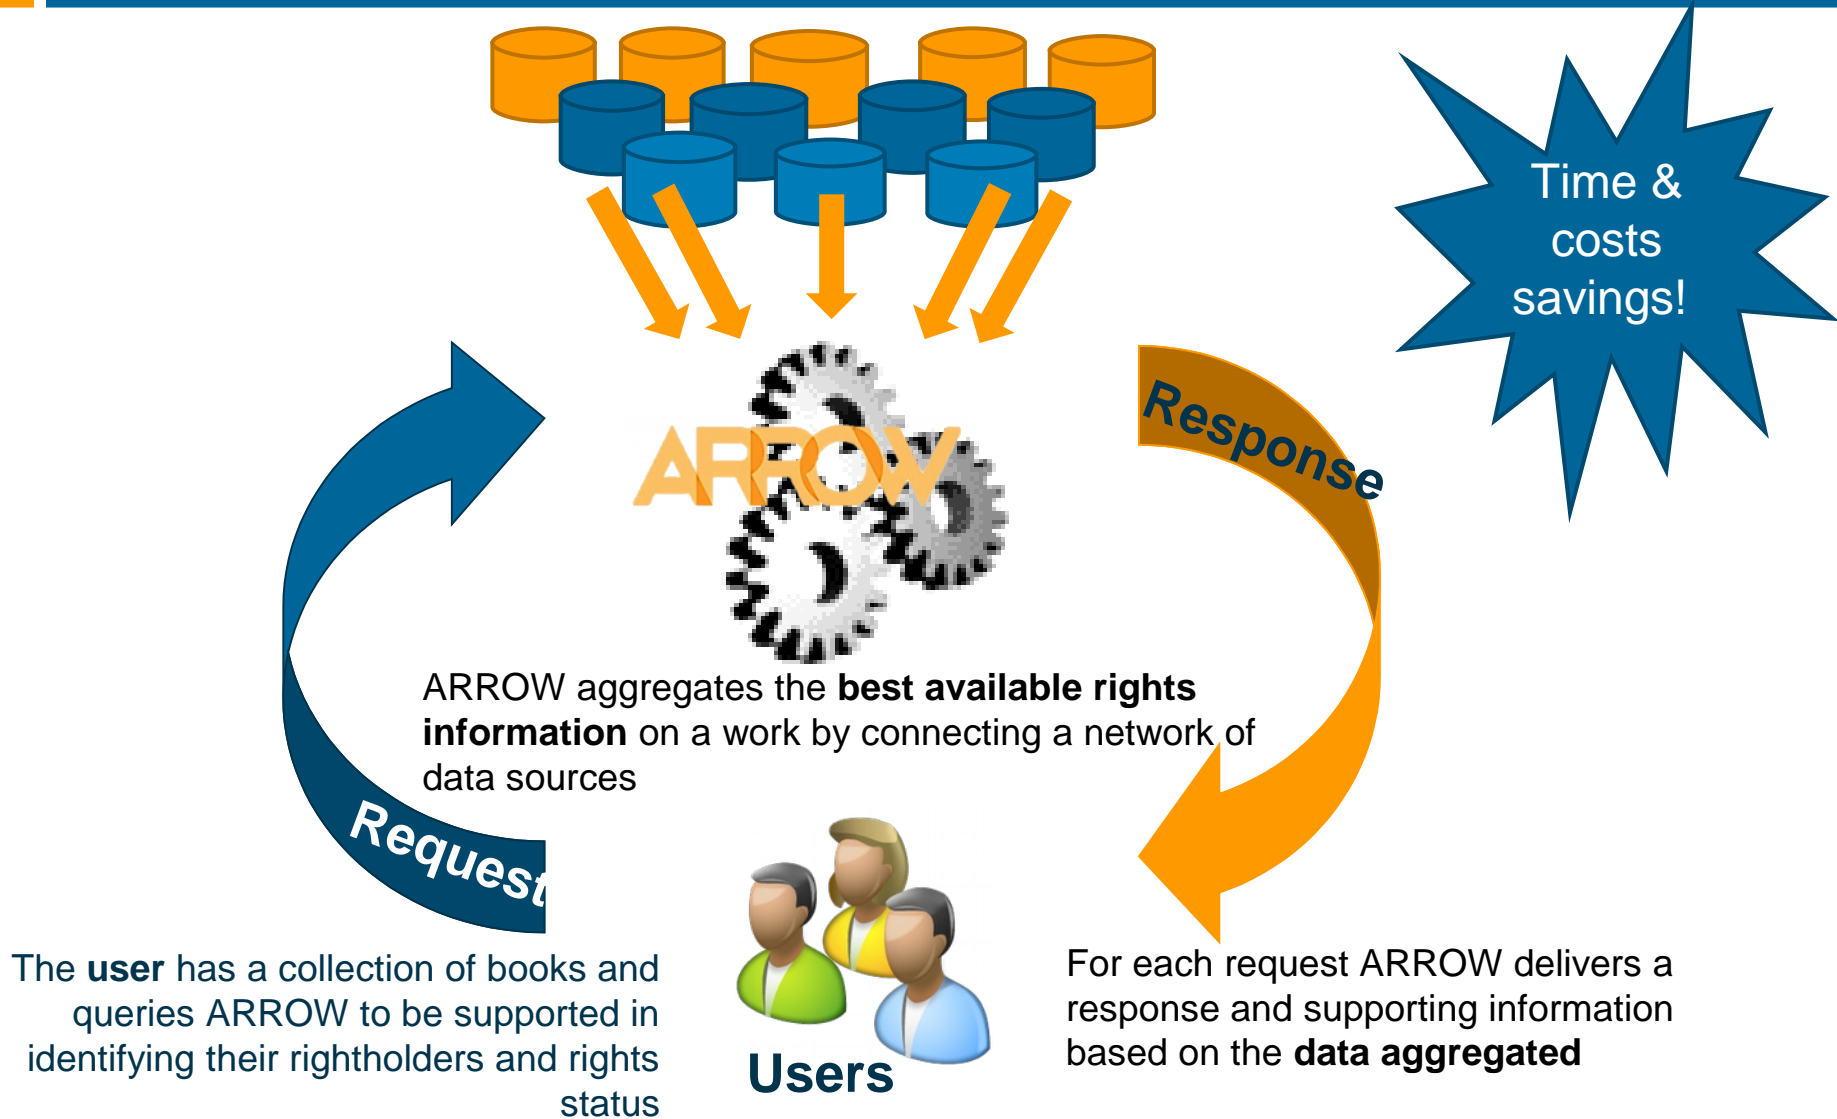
Time & costs savings!

Response

ARROW

Request

ARROW aggregates the **best available rights information** on a work by connecting a network of data sources

The **user** has a collection of books and queries ARROW to be supported in identifying their rightholders and rights status

Users

For each request ARROW delivers a response and supporting information based on the **data aggregated**